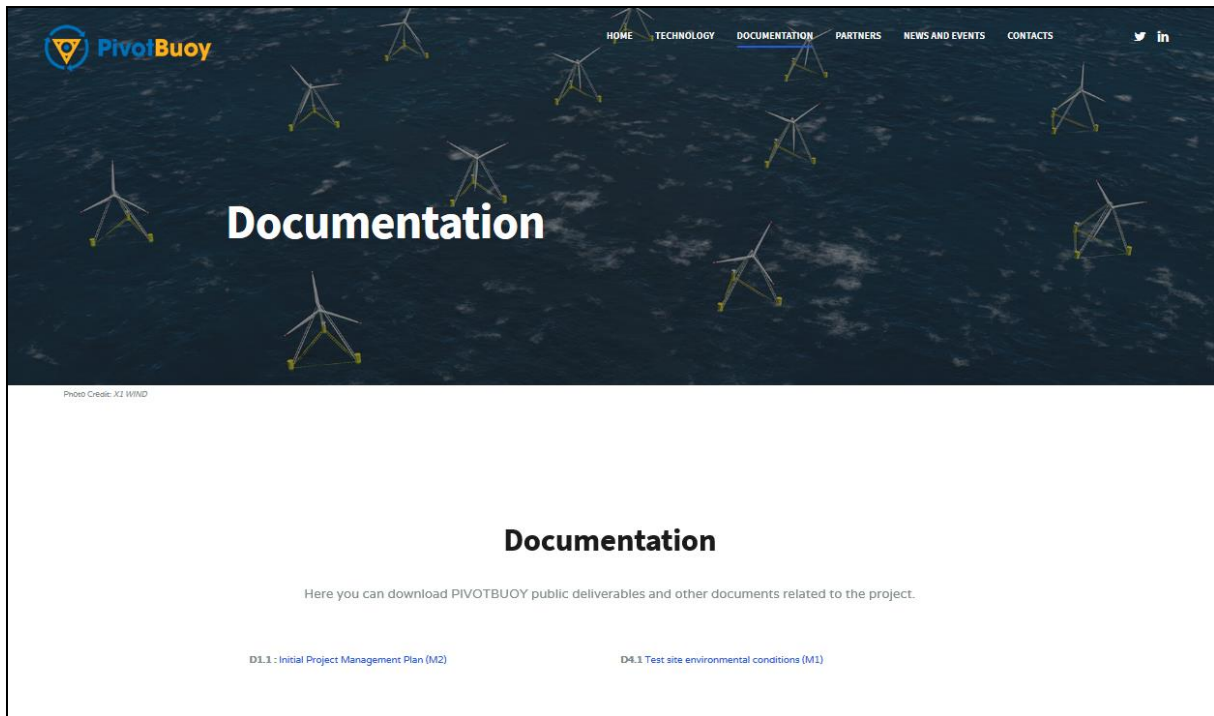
PivotBuoy

HOME TECHNOLOGY DOCUMENTATION PARTNERS NEWS AND EVENTS CONTACTS

Documentation

Photo Credit: X1 WIND

Documentation

Here you can download PIVOTBUOY public deliverables and other documents related to the project.

D1.1 : Initial Project Management Plan (M2)

D4.1 Test site environmental conditions (M1)